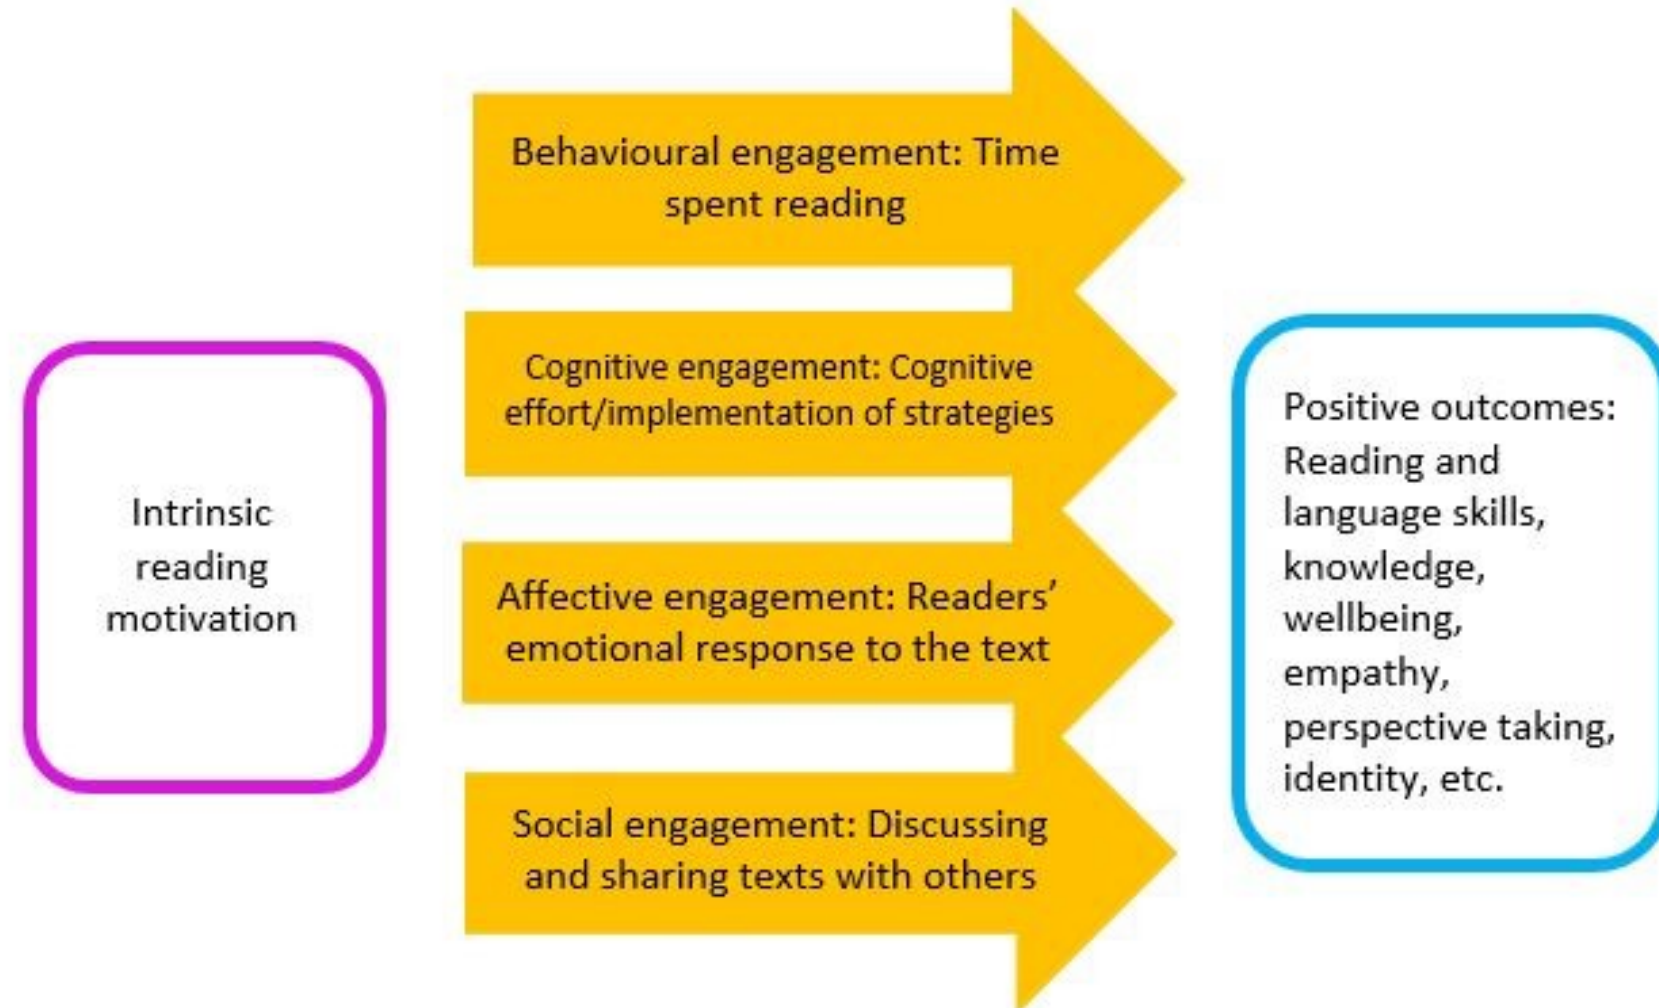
Intrinsic reading motivation

Behavioural engagement: Time spent reading

Cognitive engagement: Cognitive effort/implementation of strategies

Affective engagement: Readers' emotional response to the text

Social engagement: Discussing and sharing texts with others

Positive outcomes: Reading and language skills, knowledge, wellbeing, empathy, perspective taking, identity, etc.